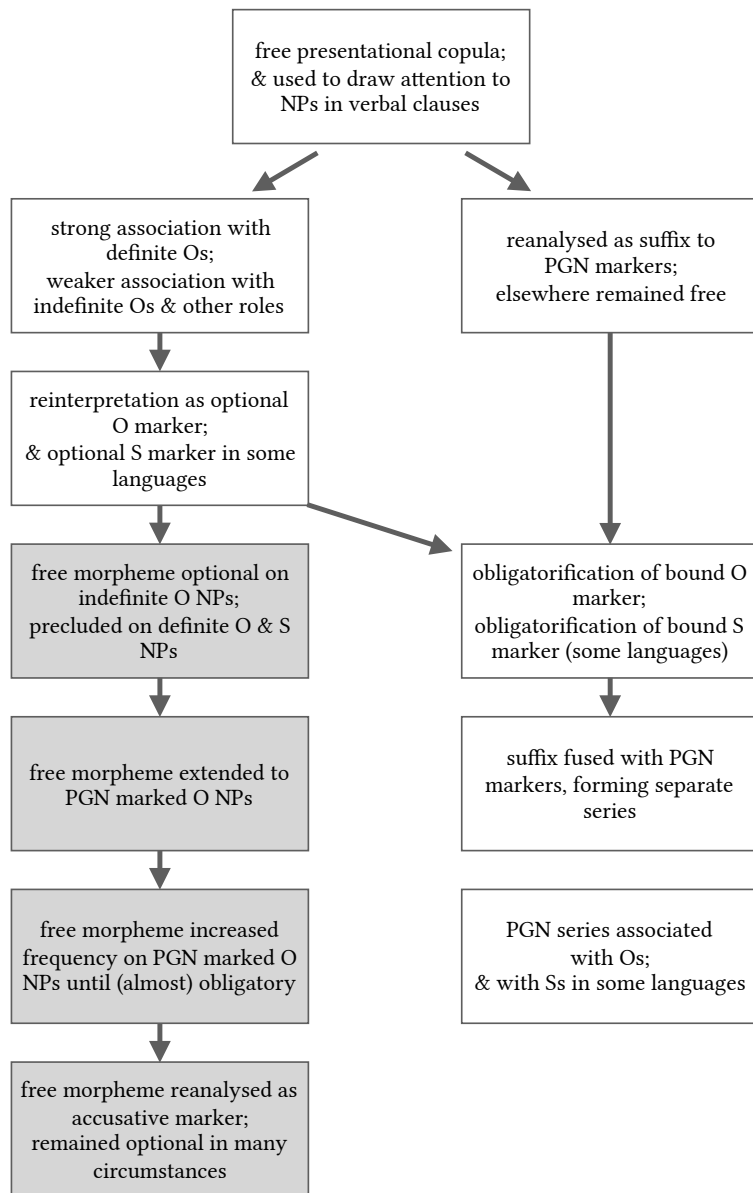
free presentational copula;
& used to draw attention to NPs in verbal clauses

strong association with definite Os;
weaker association with indefinite Os & other roles

reinterpretation as optional O marker;
& optional S marker in some languages

free morpheme optional on indefinite O NPs;
precluded on definite O & S NPs

free morpheme extended to PGN marked O NPs

free morpheme increased frequency on PGN marked O NPs until (almost) obligatory

free morpheme reanalysed as accusative marker;
remained optional in many circumstances

reanalysed as suffix to PGN markers;
elsewhere remained free

obligatorification of bound O marker;
obligatorification of bound S marker (some languages)

suffix fused with PGN markers, forming separate series

PGN series associated with Os;
& with Ss in some languages